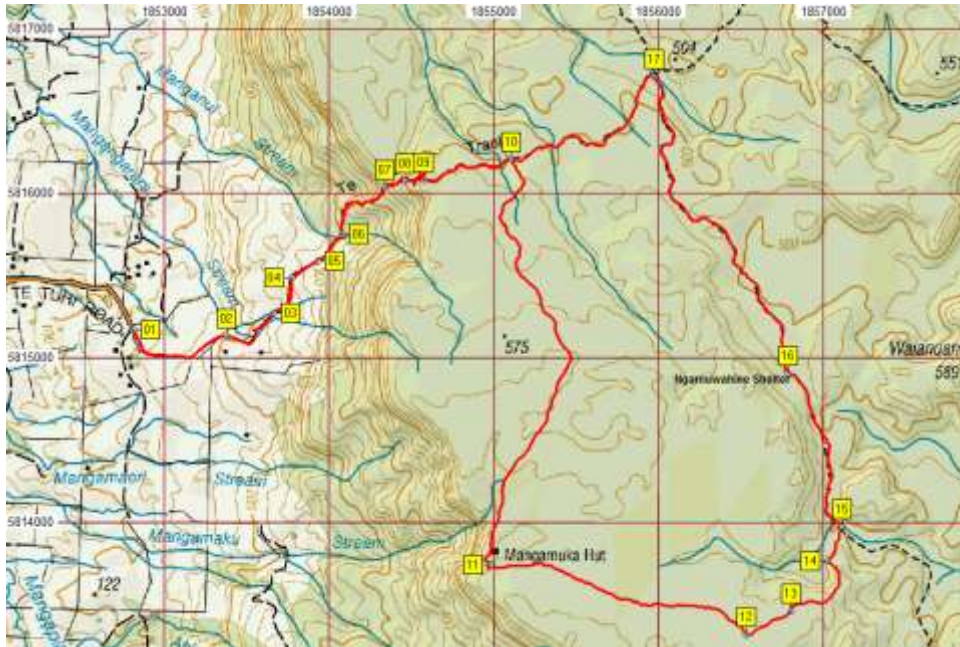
1853000
1854000
1855000
1856000
1857000
5817000
5816000
5815000
5814000
504
551
Manganui Stream
Mangahoanga
Te
Track
17
10
07
08
09
06
05
04
03
02
01
TE TUHI ROAD
Stream
575
16
Waiaruhe
589
Ngamuiwahine Shelter
Mangamaori
Stream
Mangamuka
Stream
15
14
13
12
11
Mangamuka Hut
122
Mangap